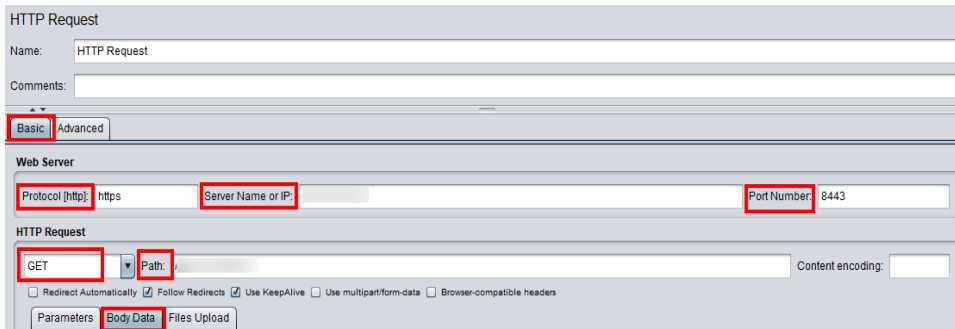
HTTP Request

Name: HTTP Request

Comments:

Basic Advanced

Web Server

Protocol [http]: https Server Name or IP: Port Number: 8443

HTTP Request

GET Path: / Content encoding:

Redirect Automatically Follow Redirects Use KeepAlive Use multipart/form-data Browser-compatible headers

Parameters Body Data Files Upload